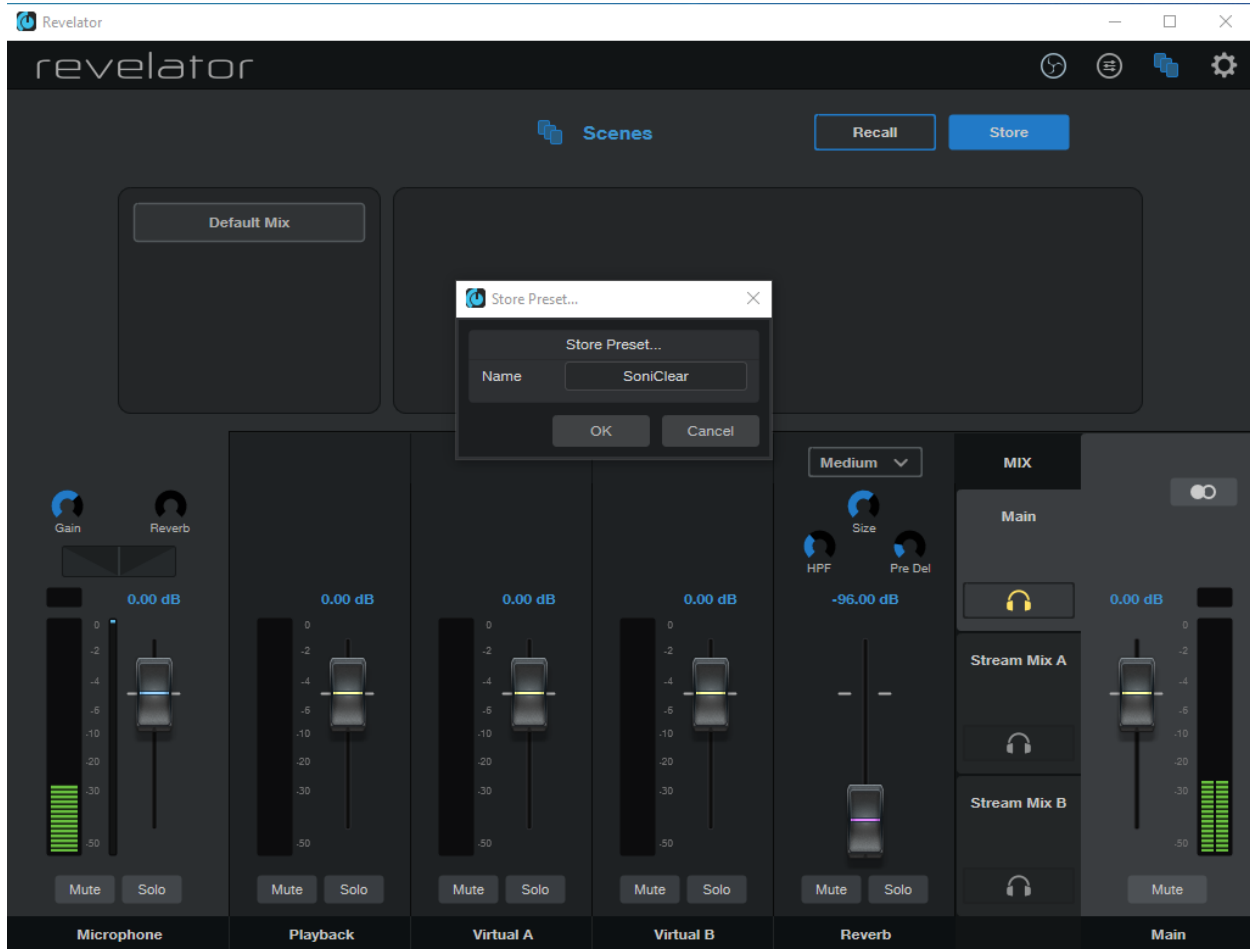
Revelator

revelator

Scenes

Recall

Store

Default Mix

Store Preset...

Store Preset...

Name

SoniClear

OK

Cancel

Medium

MIX

Gain

Reverb

Size

HPF

Pre Del

Main

0.00 dB

0.00 dB

0.00 dB

0.00 dB

-96.00 dB

0.00 dB

0 -2 -4 -6 -10 -20 -30 -50

0 -2 -4 -6 -10 -20 -30 -50

0 -2 -4 -6 -10 -20 -30 -50

0 -2 -4 -6 -10 -20 -30 -50

0 -2 -4 -6 -10 -20 -30 -50

Stream Mix A

Stream Mix B

Mute Solo

Mute Solo

Mute Solo

Mute Solo

Mute Solo

Mute

Microphone

Playback

Virtual A

Virtual B

Reverb

Main